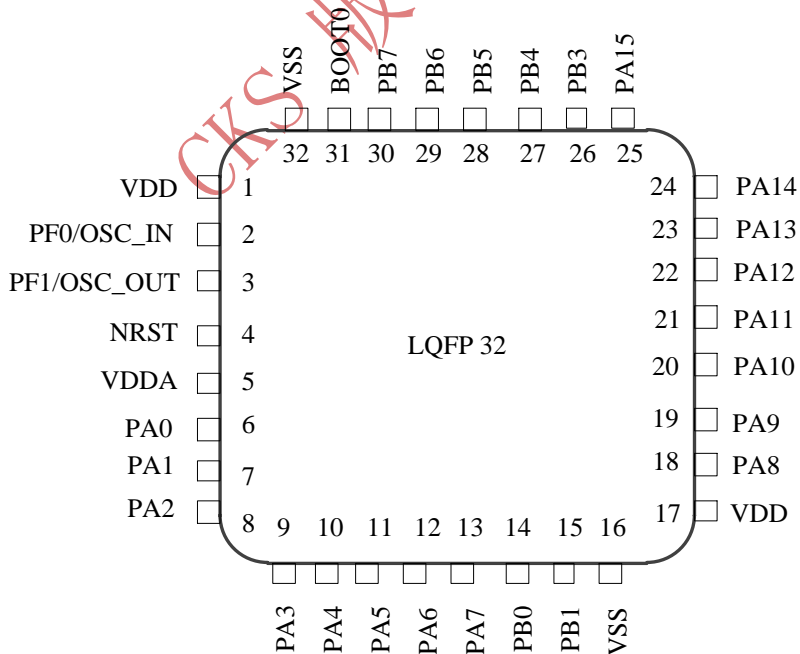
CKS

VSS BOOT0 PB7 PB6 PB5 PB4 PB3 PA15

32 31 30 29 28 27 26 25

VDD 1
PF0/OSC_IN 2
PF1/OSC_OUT 3
NRST 4
VDDA 5
PA0 6
PA1 7
PA2 8

24 PA14
23 PA13
22 PA12
21 PA11
20 PA10
19 PA9
18 PA8
17 VDD

LQFP 32

9 10 11 12 13 14 15 16

PA3 PA4 PA5 PA6 PA7 PB0 PB1 VSS